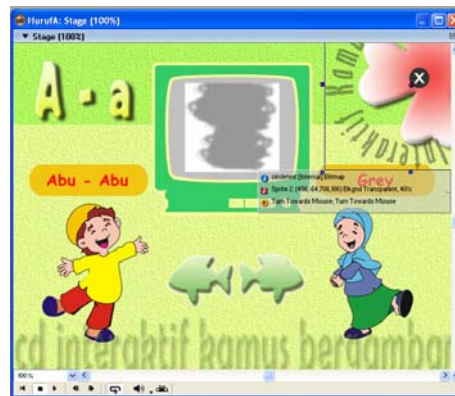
HurufA: Stage (100%)

▼ Stage (100%)

A - a

Abu - Abu

Grey

Kamus interaktif

sindenal [Internal] Bitmap
Sprite 2 (456,-64,706,166) Bkgnd Transparent, 40%
Turn Towards Mouse; Turn Towards Mouse

cd interaktif kamus bergambar

100 %